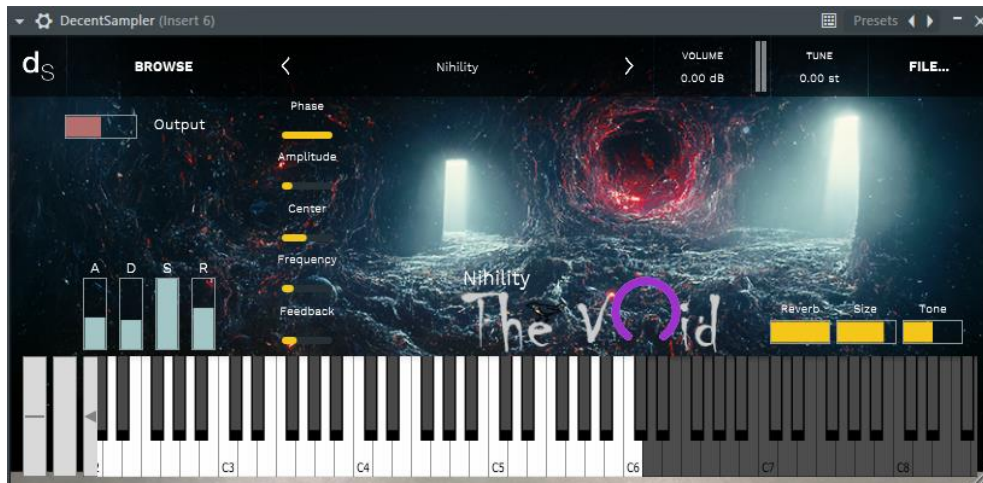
DecentSampler (Insert 6)

Presets

ds

BROWSE

<

Nihility

>

VOLUME
0.00 dB

TUNE
0.00 st

FILE...

Output

Phase

Amplitude

Center

Frequency

Feedback

A D S R

Nihility
The Void

Reverb Size Tone

C3 C4 C5 C6 C7 C8